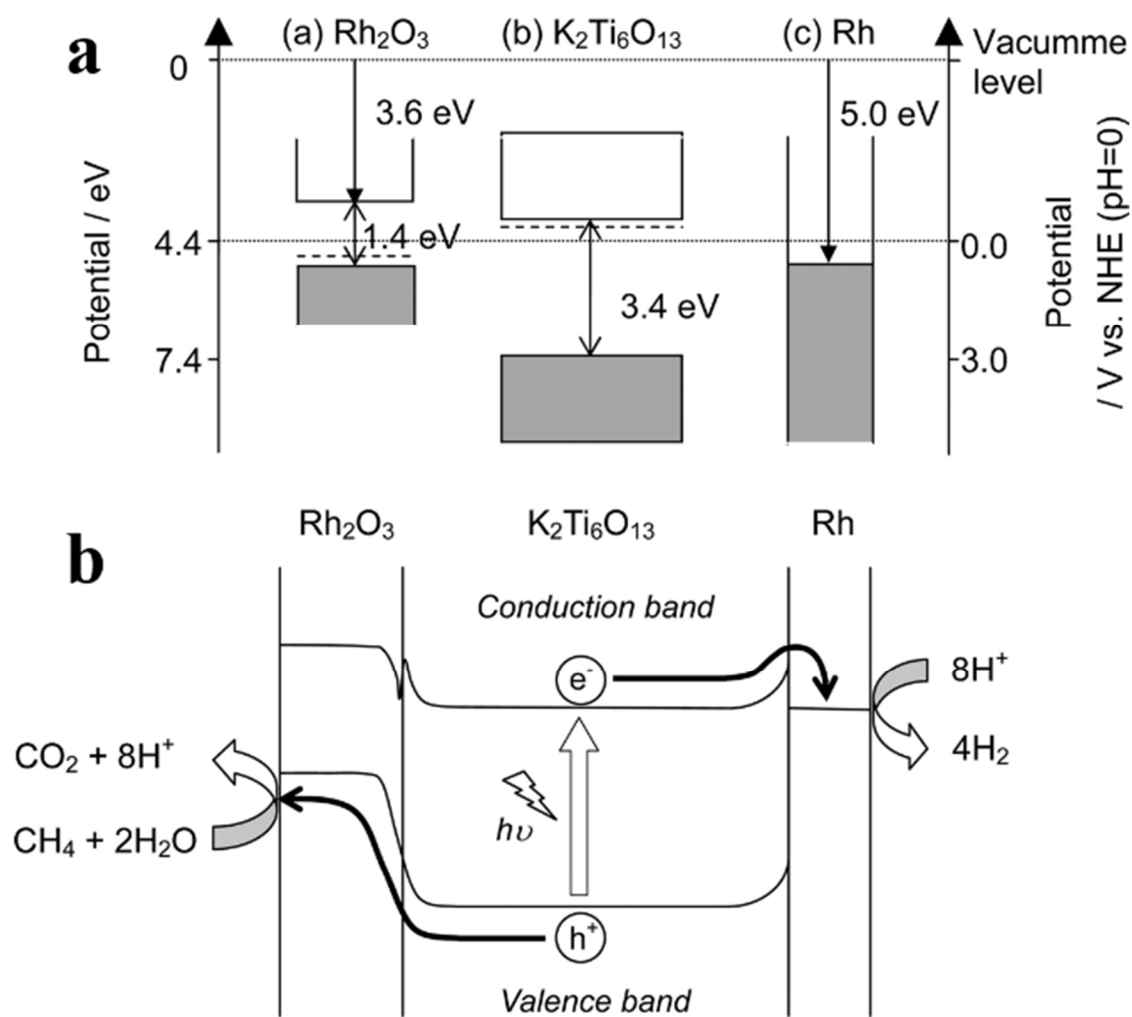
a

(a) $Rh_2O_3$ (b) $K_2Ti_6O_{13}$ (c) Rh

Vacumme level

0

3.6 eV

5.0 eV

1.4 eV

4.4

0.0

3.4 eV

7.4

3.0

Potential / eV

Potential / V vs. NHE (pH=0)

b

$Rh_2O_3$ $K_2Ti_6O_{13}$ Rh

Conduction band

$e^-$

$8H^+$

$4H_2$

$CO_2 + 8H^+$

$CH_4 + 2H_2O$

$h\upsilon$

$h^+$

Valence band